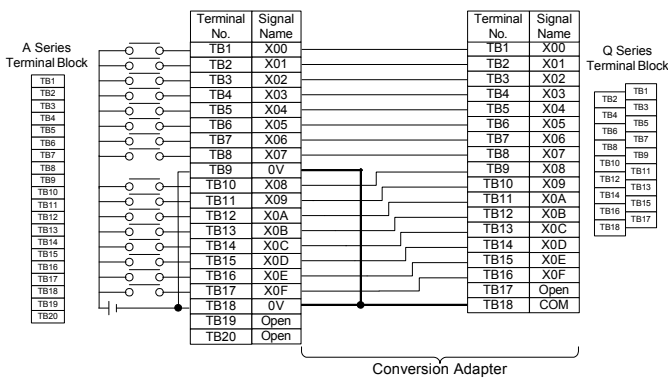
A Series Terminal Block

TB1
TB2
TB3
TB4
TB5
TB6
TB7
TB8
TB9
TB10
TB11
TB12
TB13
TB14
TB15
TB16
TB17
TB18
TB19
TB20

| Terminal No. | Signal Name |
|---|---|
| TB1 | X00 |
| TB2 | X01 |
| TB3 | X02 |
| TB4 | X03 |
| TB5 | X04 |
| TB6 | X05 |
| TB7 | X06 |
| TB8 | X07 |
| TB9 | 0V |
| TB10 | X08 |
| TB11 | X09 |
| TB12 | X0A |
| TB13 | X0B |
| TB14 | X0C |
| TB15 | X0D |
| TB16 | X0E |
| TB17 | X0F |
| TB18 | 0V |
| TB19 | Open |
| TB20 | Open |

| Terminal No. | Signal Name |
|---|---|
| TB1 | X00 |
| TB2 | X01 |
| TB3 | X02 |
| TB4 | X03 |
| TB5 | X04 |
| TB6 | X05 |
| TB7 | X06 |
| TB8 | X07 |
| TB9 | X08 |
| TB10 | X09 |
| TB11 | X0A |
| TB12 | X0B |
| TB13 | X0C |
| TB14 | X0D |
| TB15 | X0E |
| TB16 | X0F |
| TB17 | Open |
| TB18 | COM |

Q Series Terminal Block

TB1
TB2
TB3
TB4
TB5
TB6
TB7
TB8
TB9
TB10
TB11
TB12
TB13
TB14
TB15
TB16
TB17
TB18

Conversion Adapter